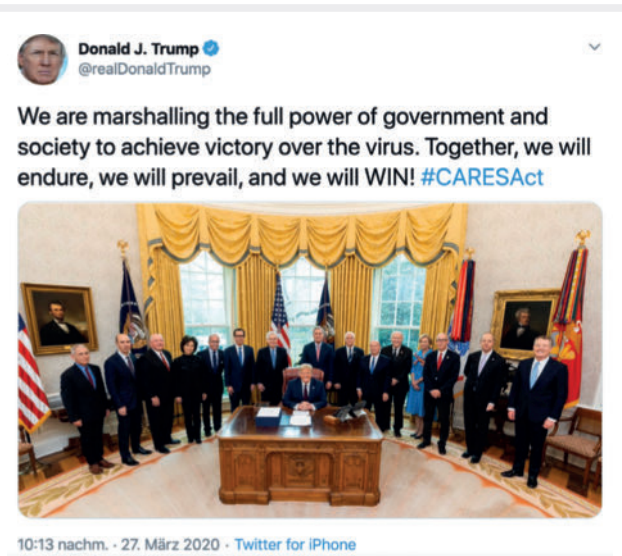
Donald J. Trump
@realDonaldTrump

We are marshalling the full power of government and society to achieve victory over the virus. Together, we will endure, we will prevail, and we will WIN! #CARESAct

10:13 nachm. · 27. März 2020 · Twitter for iPhone